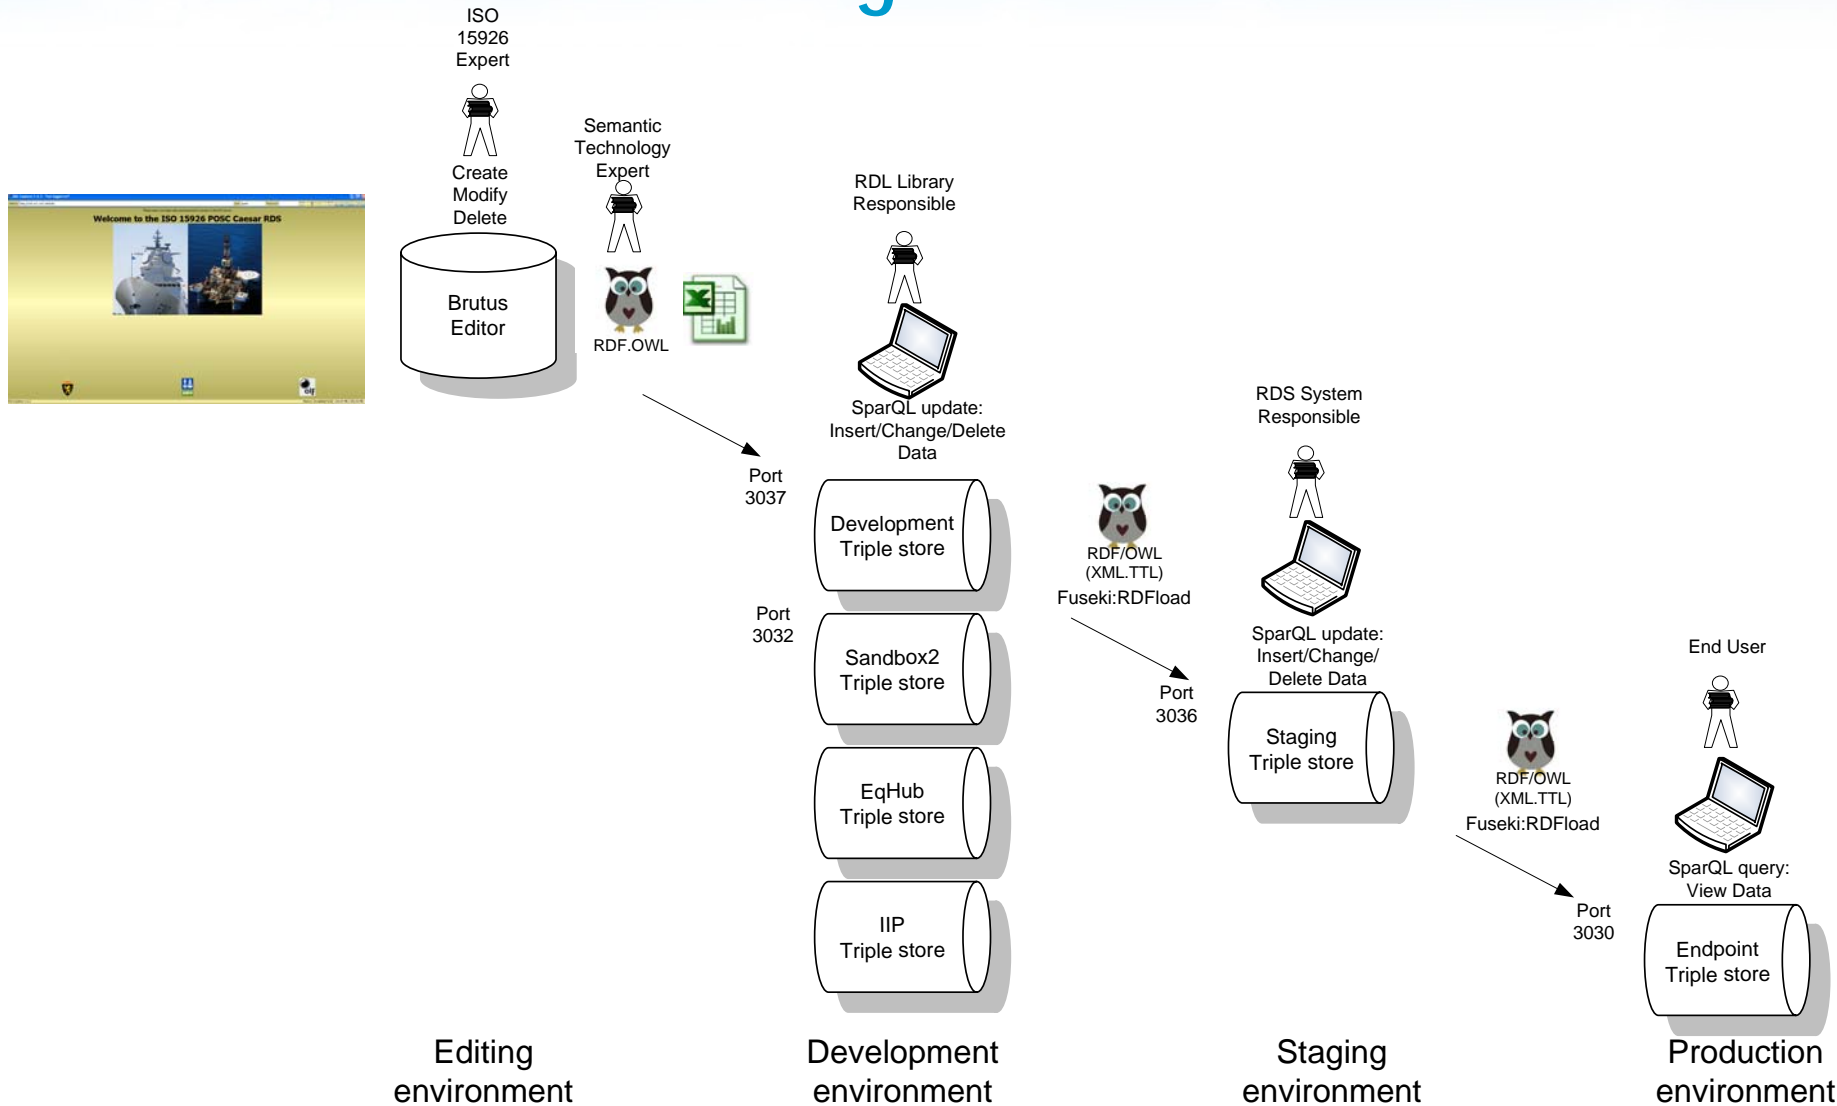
Welcome to the ISO 15926 POSC Caesar RDS

ISO 15926 Expert

Create Modify Delete

Brutus Editor

Semantic Technology Expert

RDF.OWL

RDL Library Responsible

SparQL update: Insert/Change/Delete Data

Port 3037

Development Triple store

Port 3032

Sandbox2 Triple store

EqHub Triple store

IIP Triple store

RDF/OWL (XML.TTL)

Fuseki:RDFload

RDS System Responsible

SparQL update: Insert/Change/ Delete Data

Port 3036

Staging Triple store

RDF/OWL (XML.TTL)

Fuseki:RDFload

End User

SparQL query: View Data

Port 3030

Endpoint Triple store

Editing environment

Development environment

Staging environment

Production environment